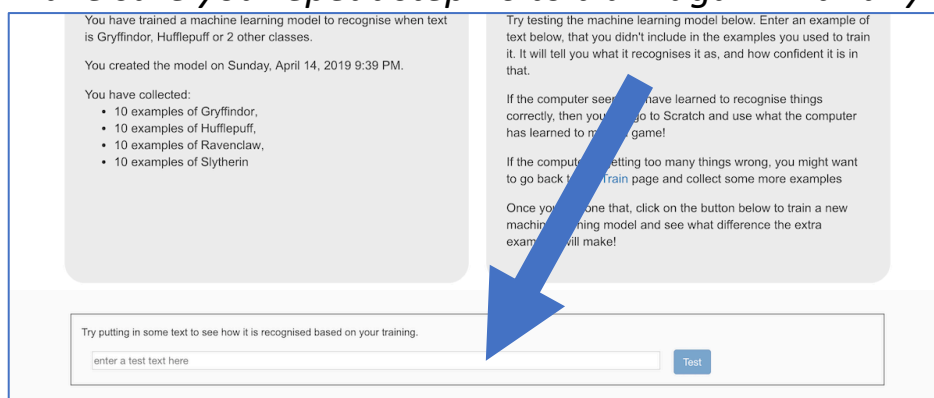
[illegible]

You have trained a machine learning model to recognise when text is Gryffindor, Hufflepuff or 2 other classes.

You created the model on Sunday, April 14, 2019 9:39 PM.

You have collected:
- 10 examples of Gryffindor,
- 10 examples of Hufflepuff,
- 10 examples of Ravenclaw,
- 10 examples of Slytherin

Try testing the machine learning model below. Enter an example of text below, that you didn't include in the examples you used to train it. It will tell you what it recognises it as, and how confident it is in that.

If the computer see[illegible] have learned to recognise things correctly, then you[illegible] go to Scratch and use what the computer has learned to m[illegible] game!

If the compute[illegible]etting too many things wrong, you might want to go back t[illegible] Train page and collect some more examples

Once yo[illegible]one that, click on the button below to train a new machin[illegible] model and see what difference the extra exam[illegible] will make!

Try putting in some text to see how it is recognised based on your training.

enter a test text here

Test